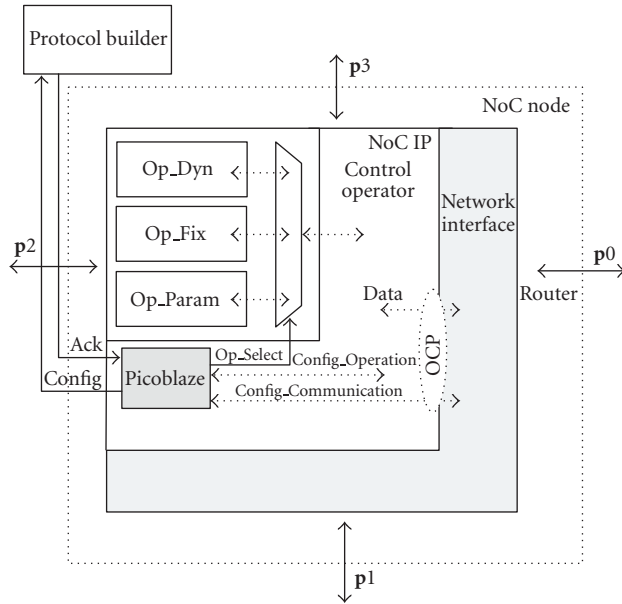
Protocol builder

p3

NoC node

NoC IP

Op_Dyn

Control operator

Op_Fix

Network interface

p2

p0

Op_Param

Data

Router

Ack

Op_Select

Config_Operation

OCP

Config

Picoblaze

Config_Communication

p1